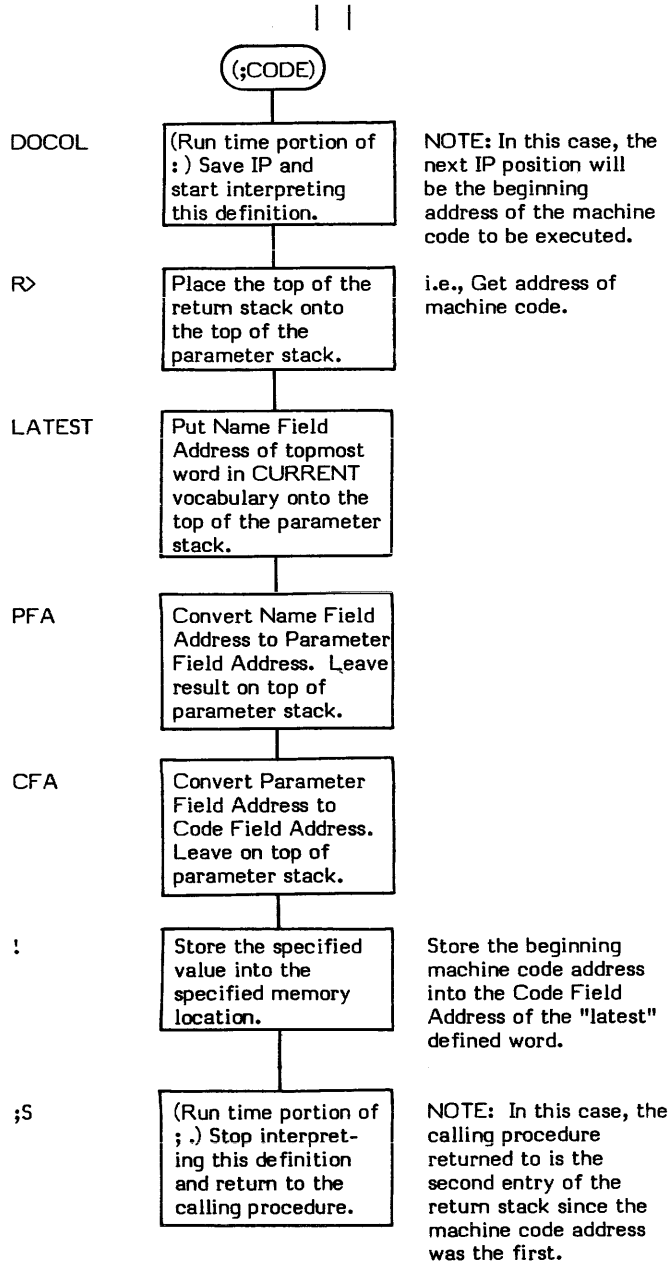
(;CODE)

DOCOL

(Run time portion of : ) Save IP and start interpreting this definition.

NOTE: In this case, the next IP position will be the beginning address of the machine code to be executed.

R>

Place the top of the return stack onto the top of the parameter stack.

i.e., Get address of machine code.

LATEST

Put Name Field Address of topmost word in CURRENT vocabulary onto the top of the parameter stack.

PFA

Convert Name Field Address to Parameter Field Address. Leave result on top of parameter stack.

CFA

Convert Parameter Field Address to Code Field Address. Leave on top of parameter stack.

!

Store the specified value into the specified memory location.

Store the beginning machine code address into the Code Field Address of the "latest" defined word.

;S

(Run time portion of ; .) Stop interpreting this definition and return to the calling procedure.

NOTE: In this case, the calling procedure returned to is the second entry of the return stack since the machine code address was the first.